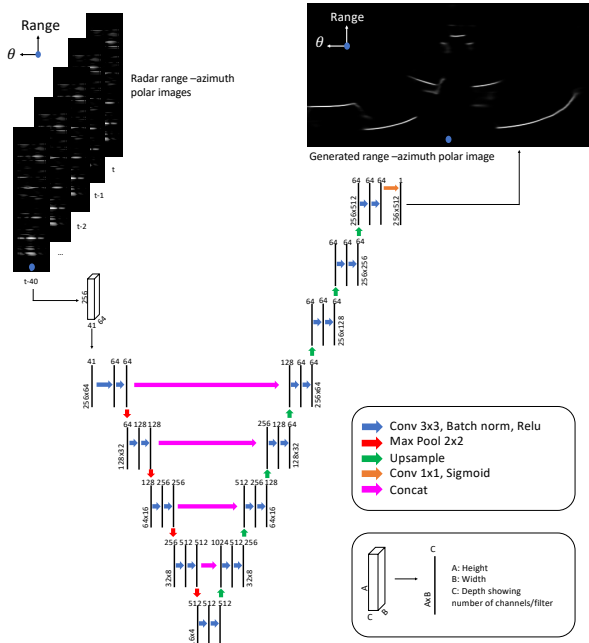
Range
$\theta$

Radar range –azimuth polar images

t
t-1
t-2
...
t-40

Range
$\theta$

Generated range –azimuth polar image

256
64
41

41 64 64
256x64

64 128 128
128x32

128 256 256
64x16

256 512 512
32x8

512 512 512
6x4

1024 512 256
32x8

512 256 128
64x16

256 128 64
128x32

128 64 64
256x64

64 64 64
256x128

64 64 64
256x256

64 64 64
256x512

1
256x512

Conv 3x3, Batch norm, Relu
Max Pool 2x2
Upsample
Conv 1x1, Sigmoid
Concat

A
B
C
C
AxB
A: Height
B: Width
C: Depth showing number of channels/filter